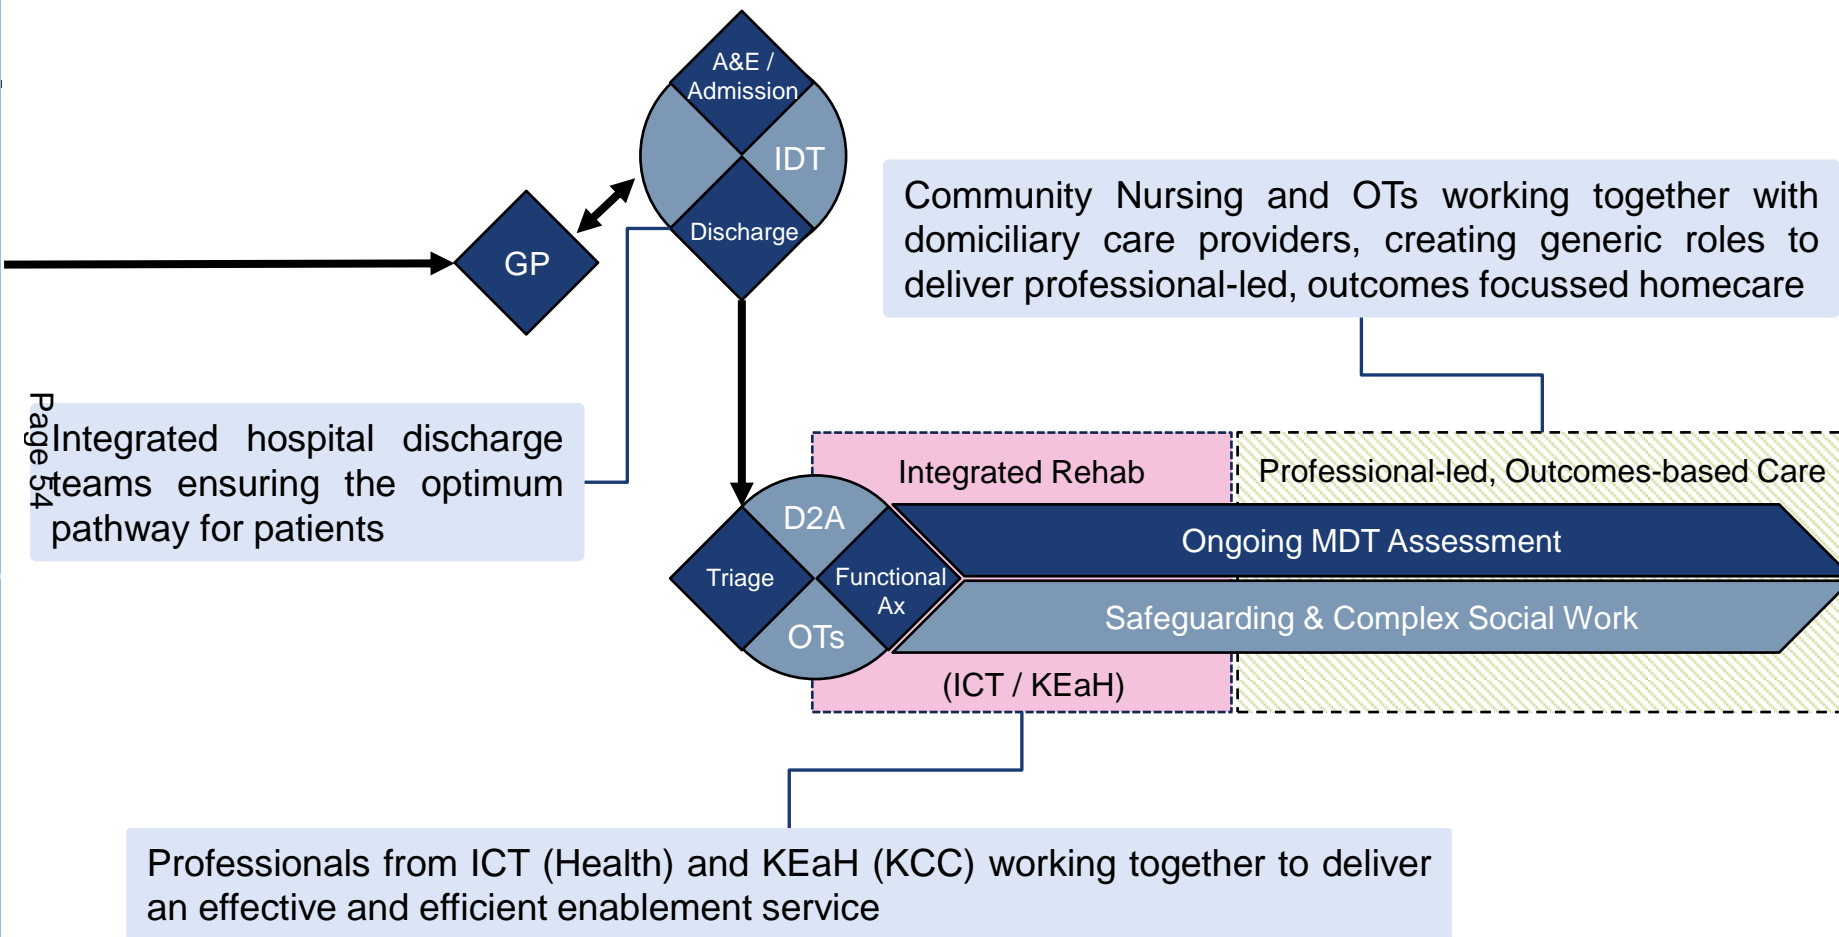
A&E / Admission

IDT

Discharge

GP

Community Nursing and OTs working together with domiciliary care providers, creating generic roles to deliver professional-led, outcomes focussed homecare

Page 54

Integrated hospital discharge teams ensuring the optimum pathway for patients

Integrated Rehab

Professional-led, Outcomes-based Care

D2A

Triage

Functional Ax

OTs

Ongoing MDT Assessment

Safeguarding & Complex Social Work

(ICT / KEaH)

Professionals from ICT (Health) and KEaH (KCC) working together to deliver an effective and efficient enablement service